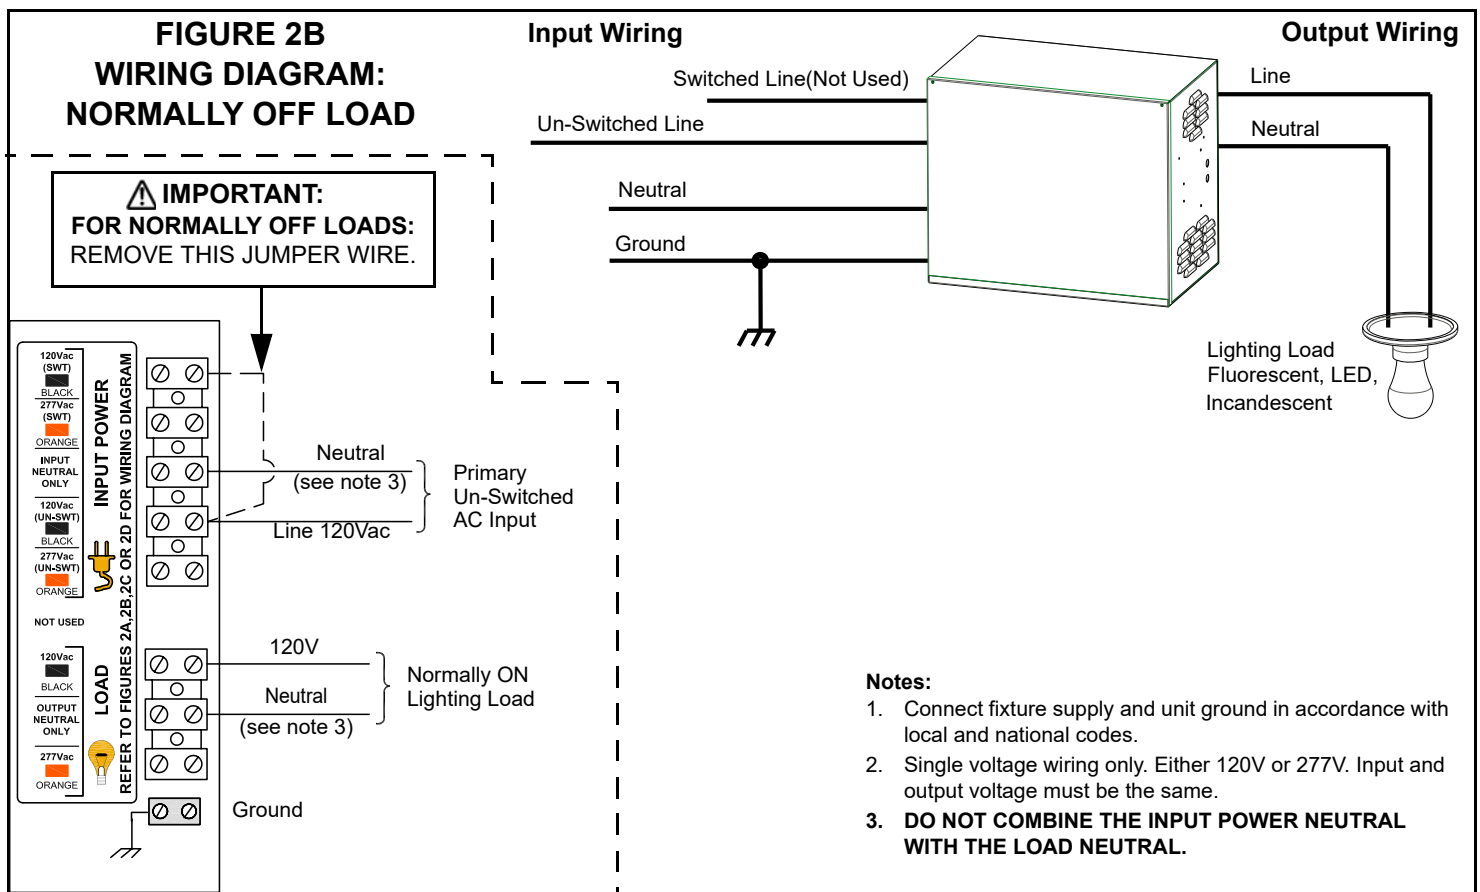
FIGURE 2B
WIRING DIAGRAM:
NORMALLY OFF LOAD

Input Wiring

Output Wiring

Switched Line(Not Used)

Un-Switched Line

Neutral

Ground

Line

Neutral

Lighting Load
Fluorescent, LED,
Incandescent

⚠ IMPORTANT:
FOR NORMALLY OFF LOADS:
REMOVE THIS JUMPER WIRE.

120Vac (SWT) BLACK
277Vac (SWT) ORANGE
INPUT NEUTRAL ONLY
120Vac (UN-SWT) BLACK
277Vac (UN-SWT) ORANGE
NOT USED
120Vac BLACK
OUTPUT NEUTRAL ONLY
277Vac ORANGE

INPUT POWER
LOAD
REFER TO FIGURES 2A,2B,2C OR 2D FOR WIRING DIAGRAM

Neutral
(see note 3)
Line 120Vac
Primary
Un-Switched
AC Input

120V
Neutral
(see note 3)
Normally ON
Lighting Load

Ground

Notes:
1. Connect fixture supply and unit ground in accordance with local and national codes.
2. Single voltage wiring only. Either 120V or 277V. Input and output voltage must be the same.
3. DO NOT COMBINE THE INPUT POWER NEUTRAL WITH THE LOAD NEUTRAL.